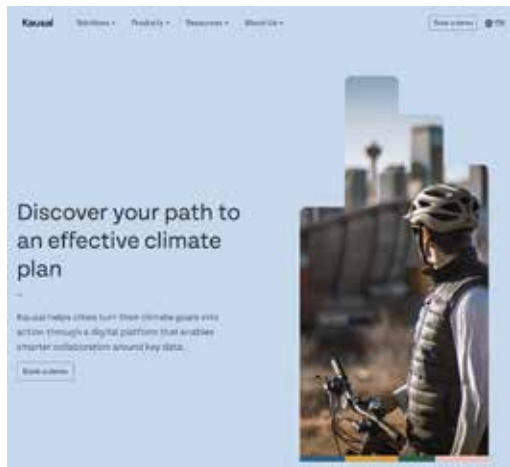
Kausal Solutions Products Resources About Us Book a demo EN

Discover your path to an effective climate plan

Kausal helps cities turn their climate goals into action through a digital platform that enables smarter collaboration around key data.

Book a demo